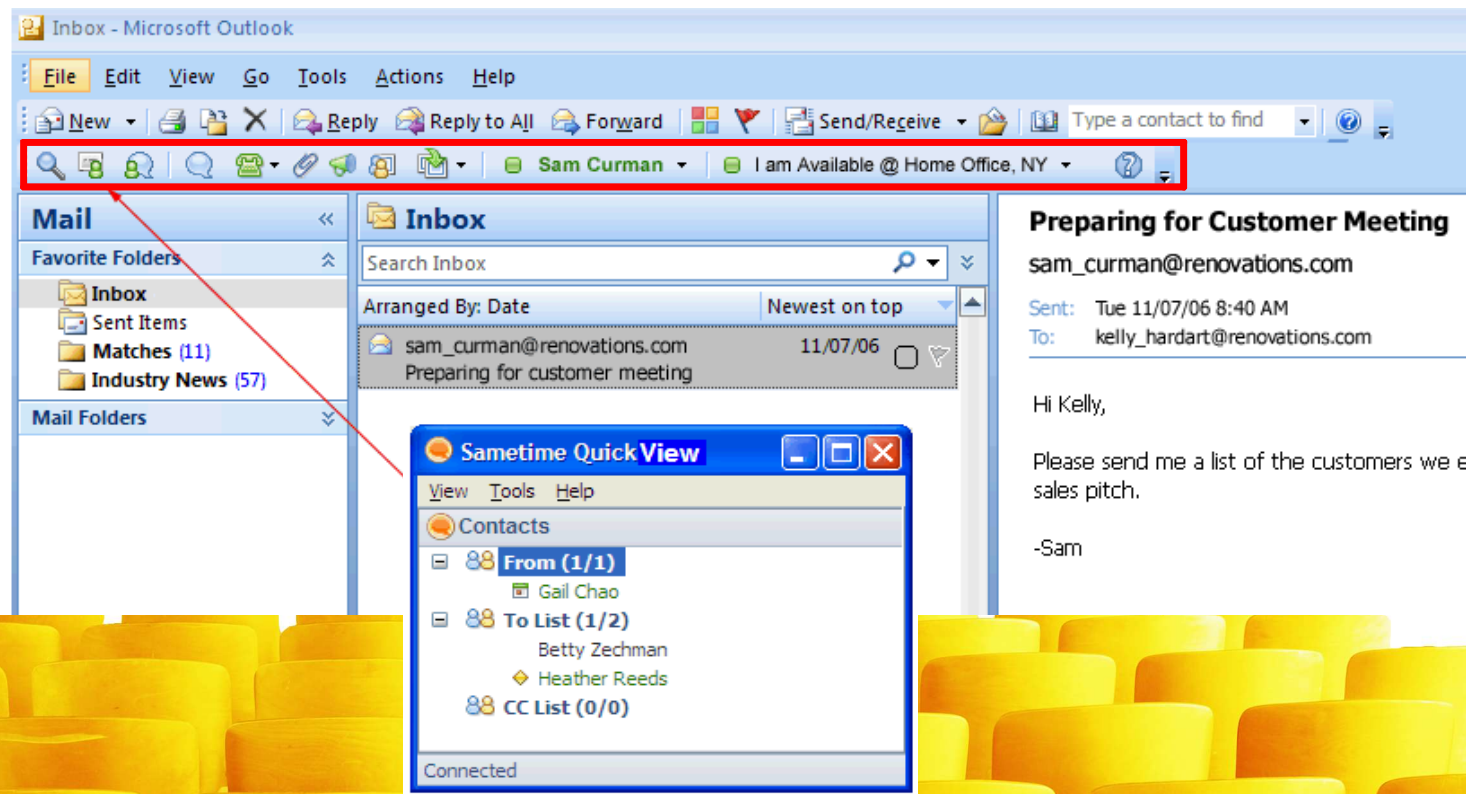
Inbox - Microsoft Outlook

File Edit View Go Tools Actions Help

New Reply Reply to All Forward Send/Receive Type a contact to find

Sam Curman I am Available @ Home Office, NY

Mail

Favorite Folders

Inbox
Sent Items
Matches (11)
Industry News (57)

Mail Folders

Inbox

Search Inbox

Arranged By: Date Newest on top

sam_curman@renovations.com 11/07/06
Preparing for customer meeting

Preparing for Customer Meeting

sam_curman@renovations.com

Sent: Tue 11/07/06 8:40 AM
To: kelly_hardart@renovations.com

Hi Kelly,

Please send me a list of the customers we e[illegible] sales pitch.

-Sam

Sametime QuickView

View Tools Help

Contacts

From (1/1)
Gail Chao
To List (1/2)
Betty Zechman
Heather Reeds
CC List (0/0)

Connected